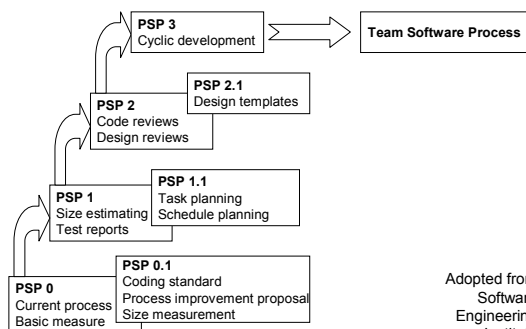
PSP 3
Cyclic development

Team Software Process

PSP 2.1
Design templates

PSP 2
Code reviews
Design reviews

PSP 1.1
Task planning
Schedule planning

PSP 1
Size estimating
Test reports

PSP 0.1
Coding standard
Process improvement proposal
Size measurement

PSP 0
Current process
Basic measure

Adopted from
Software
Engineering
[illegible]